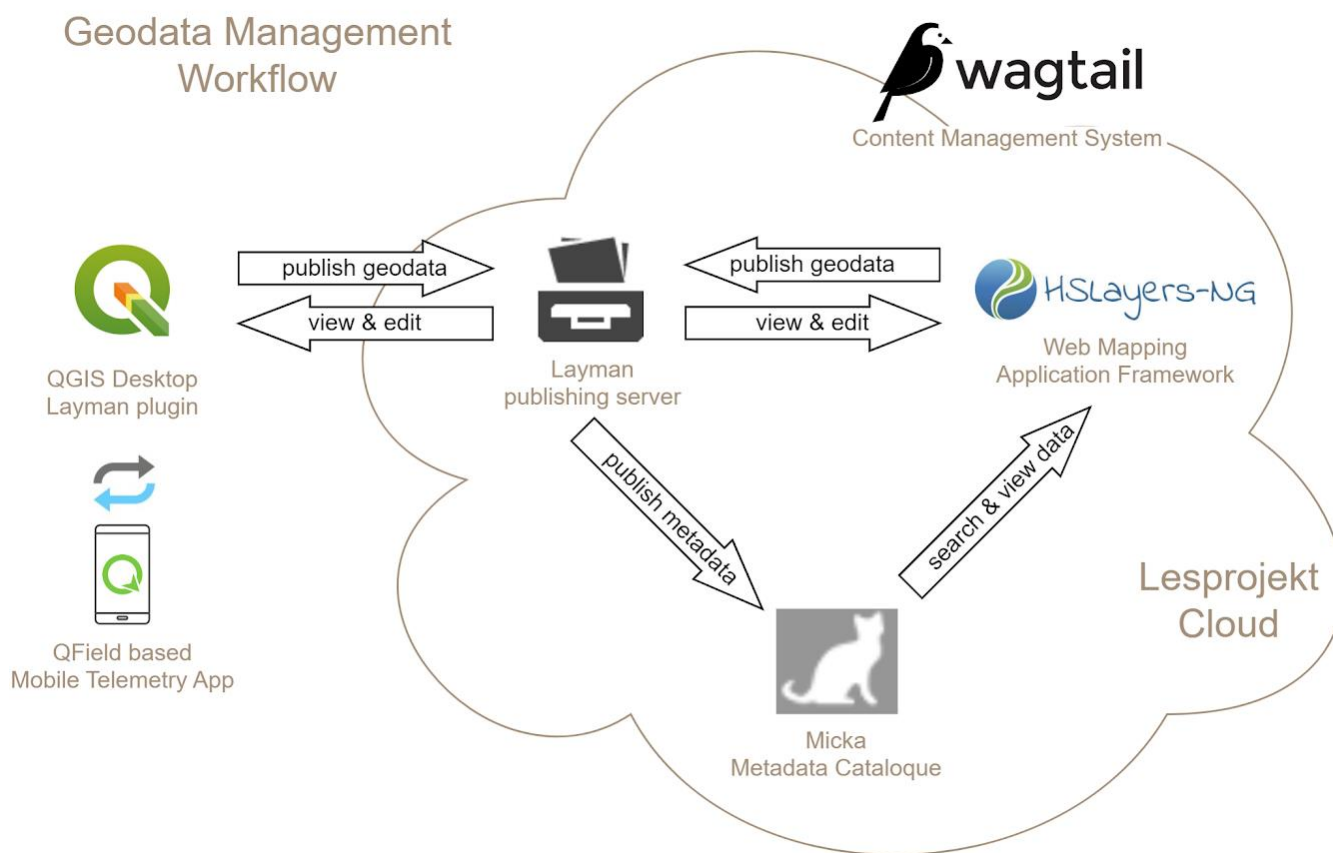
Geodata Management Workflow

wagtail

Content Management System

publish geodata

view & edit

publish geodata

view & edit

HSLayers-NG

QGIS Desktop Layman plugin

Layman publishing server

Web Mapping Application Framework

publish metadata

search & view data

Lesprojekt Cloud

QField based Mobile Telemetry App

Micka Metadata Cataloque